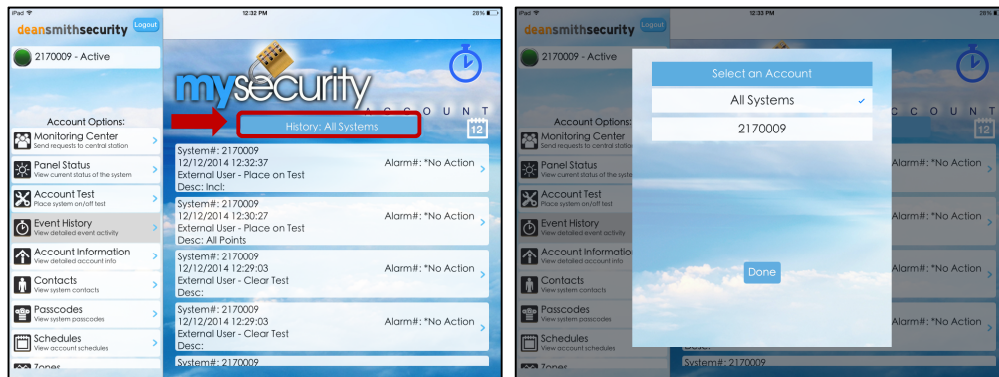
iPad 12:32 PM 28%

deansmithsecurity Logout

2170009 - Active

mysecurity ACCOUNT

Account Options:

Monitoring Center
Send requests to central station

Panel Status
View current status of the system

Account Test
Place system on/off test

Event History
View detailed event activity

Account Information
View detailed account info

Contacts
View system contacts

Passcodes
View system passcodes

Schedules
View account schedules

Zones

History: All Systems

12

System#: 2170009
12/12/2014 12:32:37
External User - Place on Test
Desc: Incl:
Alarm#: *No Action

System#: 2170009
12/12/2014 12:30:27
External User - Place on Test
Desc: All Points
Alarm#: *No Action

System#: 2170009
12/12/2014 12:29:03
External User - Clear Test
Desc:
Alarm#: *No Action

System#: 2170009
12/12/2014 12:29:03
External User - Clear Test
Desc:
Alarm#: *No Action

System#: 2170009

iPad 12:33 PM 28%

deansmithsecurity Logout

2170009 - Active

Account Options:

Monitoring Center
Send requests to central station

Panel Status
View current status of the system

Account Test
Place system on/off test

Event History
View detailed event activity

Account Information
View detailed account info

Contacts
View system contacts

Passcodes
View system passcodes

Schedules
View account schedules

Zones

Select an Account

All Systems ✓

2170009

Done

C O U N T

12

Alarm#: *No Action

Alarm#: *No Action

Alarm#: *No Action

Alarm#: *No Action

System#: 2170009